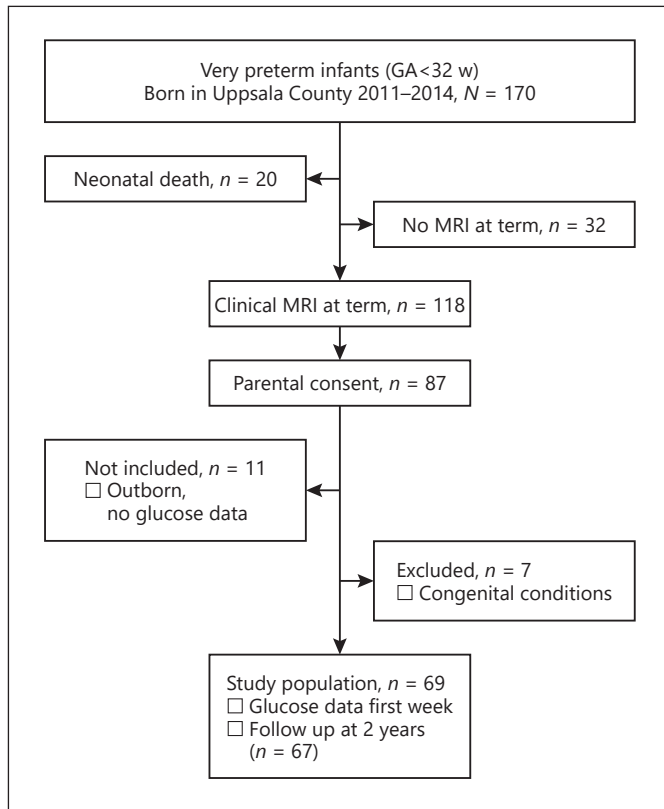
Very preterm infants (GA<32 w)
Born in Uppsala County 2011–2014, $N$ = 170

Neonatal death, $n$ = 20

No MRI at term, $n$ = 32

Clinical MRI at term, $n$ = 118

Parental consent, $n$ = 87

Not included, $n$ = 11
☐ Outborn, no glucose data

Excluded, $n$ = 7
☐ Congenital conditions

Study population, $n$ = 69
☐ Glucose data first week
☐ Follow up at 2 years ($n$ = 67)